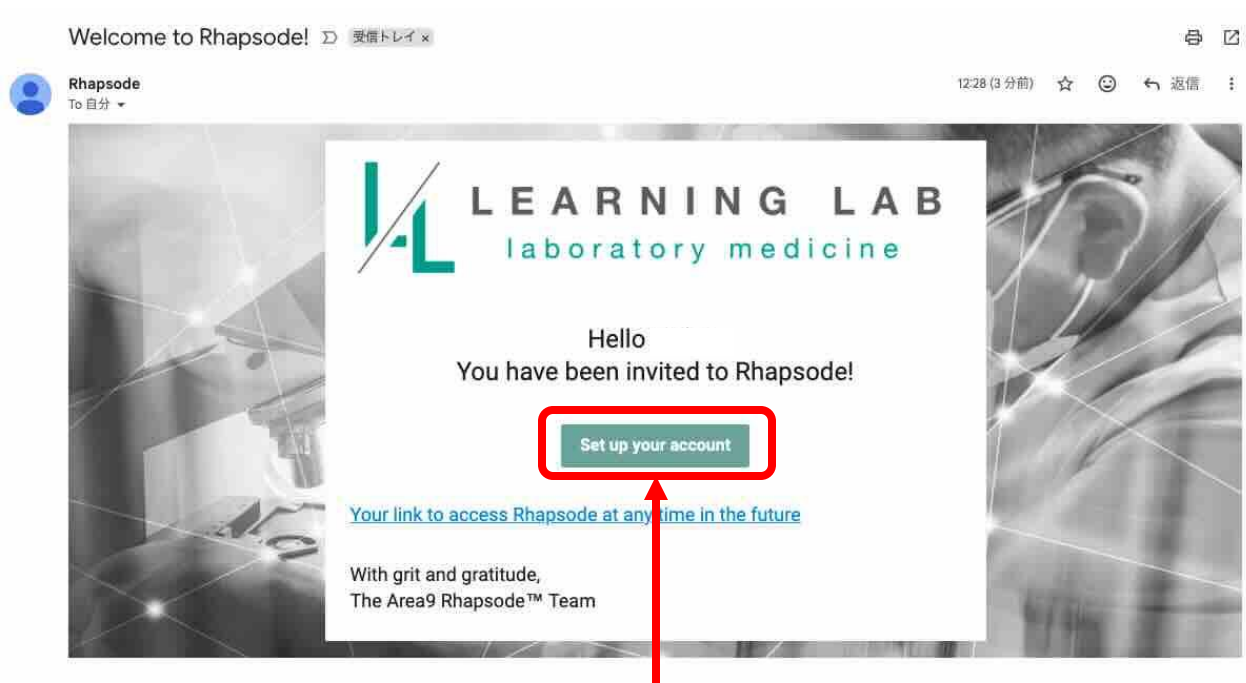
Welcome to Rhapsode! 受信トレイ ×

Rhapsode
To 自分

12:28 (3 分前) 返信

LEARNING LAB
laboratory medicine

Hello
You have been invited to Rhapsode!

Set up your account

Your link to access Rhapsode at any time in the future

With grit and gratitude,
The Area9 Rhapsode™ Team